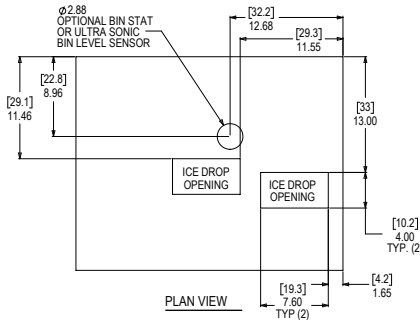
Ø2.88
OPTIONAL BIN STAT
OR ULTRA SONIC
BIN LEVEL SENSOR

[32.2]
12.68

[29.3]
11.55

[22.8]
8.96

[29.1]
11.46

[33]
13.00

ICE DROP
OPENING

ICE DROP
OPENING

[10.2]
4.00
TYP. (2

[4.2]
1.65

[19.3]
7.60
TYP (2)

PLAN VIEW